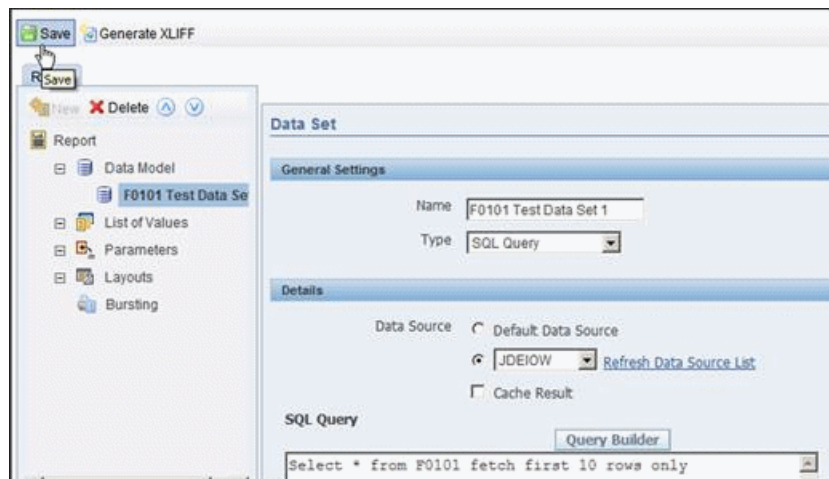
Save Generate XLIFF

R Save

New Delete

Report

Data Model

F0101 Test Data Se

List of Values

Parameters

Layouts

Bursting

Data Set

General Settings

Name F0101 Test Data Set 1

Type SQL Query

Details

Data Source Default Data Source

JDEIOW Refresh Data Source List

Cache Result

SQL Query

Query Builder

Select * from F0101 fetch first 10 rows only